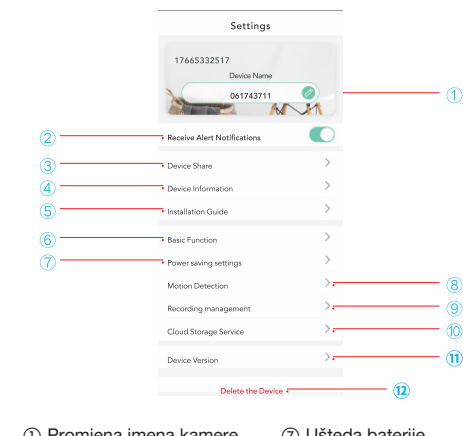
Settings

17665332517

Device Name

061743711

①

② Receive Alert Notifications

③ Device Share

④ Device Information

⑤ Installation Guide

⑥ Basic Function

⑦ Power saving settings

Motion Detection ⑧

Recording management ⑨

Cloud Storage Service ⑩

Device Version ⑪

Delete the Device ⑫

① Promjena imena kamere

⑦ Ušteda baterije